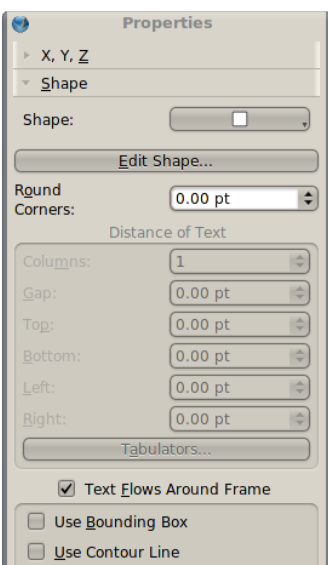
Properties

X, Y, Z

Shape

Shape:

Edit Shape...

Round Corners: 0.00 pt

Distance of Text

Columns: 1

Gap: 0.00 pt

Top: 0.00 pt

Bottom: 0.00 pt

Left: 0.00 pt

Right: 0.00 pt

Tabulators...

Text Flows Around Frame

Use Bounding Box

Use Contour Line